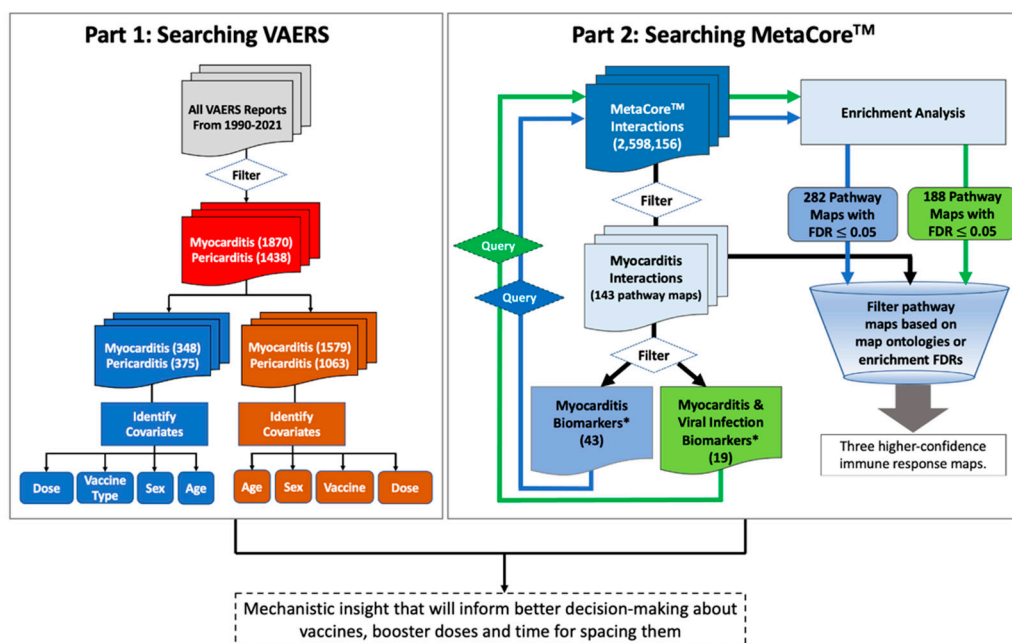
Part 1: Searching VAERS

All VAERS Reports From 1990-2021

Filter

Myocarditis (1870)
Pericarditis (1438)

Myocarditis (348)
Pericarditis (375)

Myocarditis (1579)
Pericarditis (1063)

Identify Covariates

Identify Covariates

Dose

Vaccine Type

Sex

Age

Age

Sex

Vaccine

Dose

Part 2: Searching MetaCore™

MetaCore™ Interactions (2,598,156)

Enrichment Analysis

Filter

282 Pathway Maps with FDR ≤ 0.05

188 Pathway Maps with FDR ≤ 0.05

Query

Query

Myocarditis Interactions (143 pathway maps)

Filter pathway maps based on map ontologies or enrichment FDRs

Filter

Myocarditis Biomarkers* (43)

Myocarditis & Viral Infection Biomarkers* (19)

Three higher-confidence immune response maps.

Mechanistic insight that will inform better decision-making about vaccines, booster doses and time for spacing them